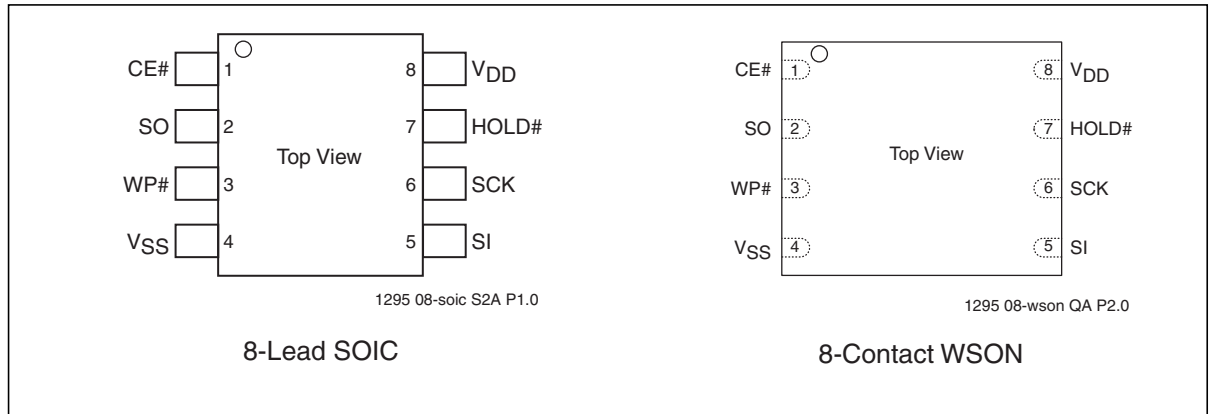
CE# 1
SO 2
WP# 3
$V_{SS}$ 4

8 $V_{DD}$
7 HOLD#
6 SCK
5 SI

Top View

1295 08-soic S2A P1.0

8-Lead SOIC

CE# 1
SO 2
WP# 3
$V_{SS}$ 4

8 $V_{DD}$
7 HOLD#
6 SCK
5 SI

Top View

1295 08-wson QA P2.0

8-Contact WSON